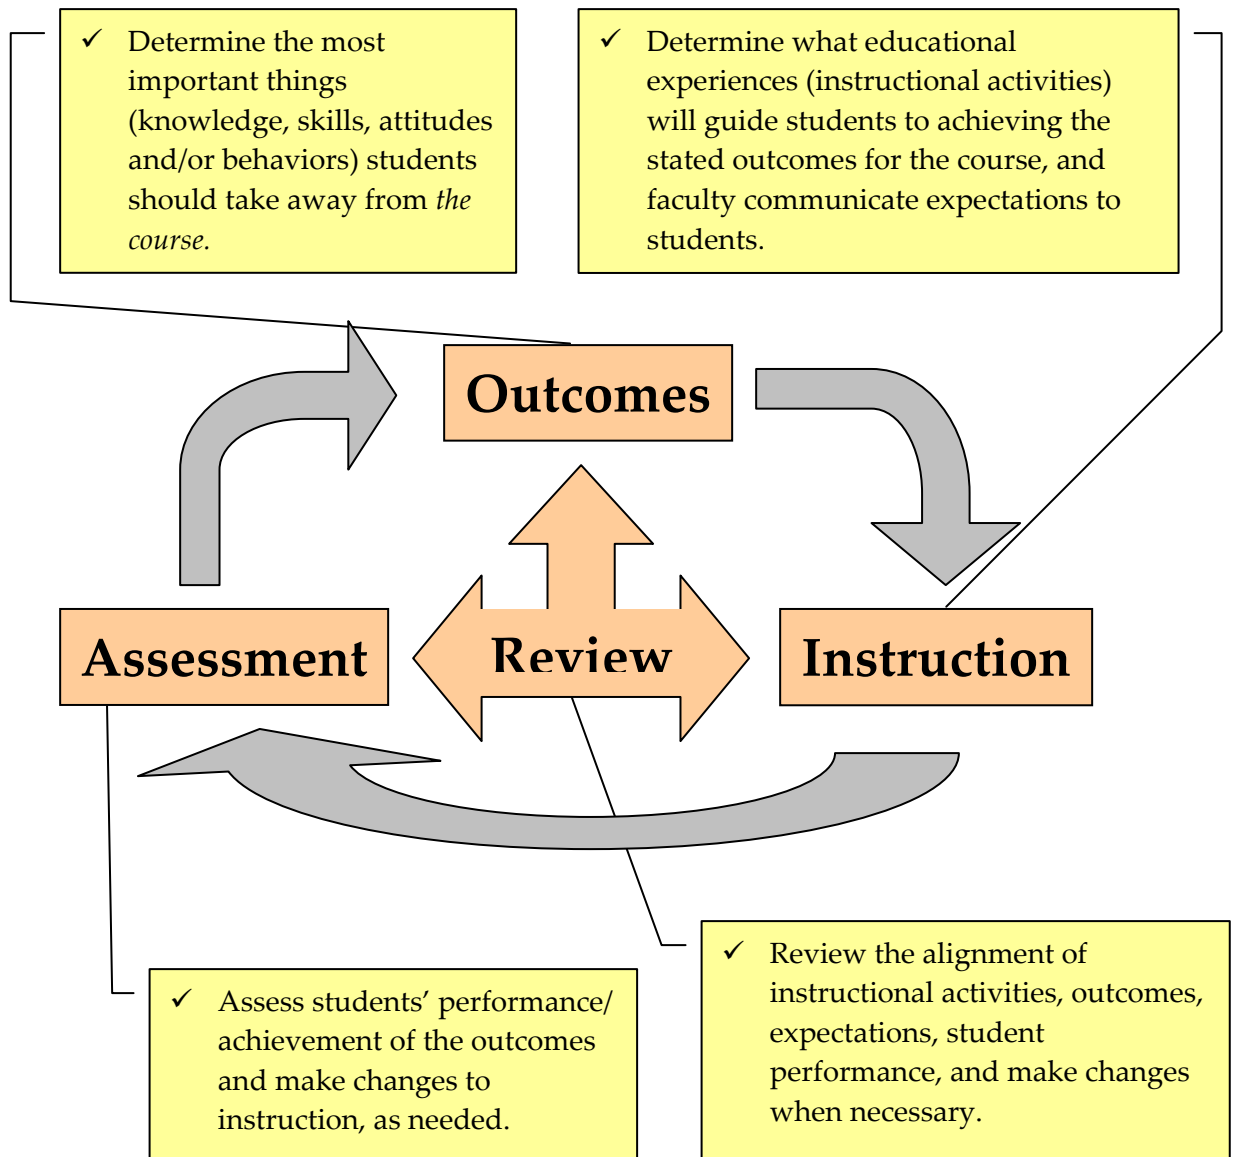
✓ Determine the most important things (knowledge, skills, attitudes and/or behaviors) students should take away from *the course.*

✓ Determine what educational experiences (instructional activities) will guide students to achieving the stated outcomes for the course, and faculty communicate expectations to students.

Outcomes

Assessment

Review

Instruction

✓ Assess students' performance/ achievement of the outcomes and make changes to instruction, as needed.

✓ Review the alignment of instructional activities, outcomes, expectations, student performance, and make changes when necessary.